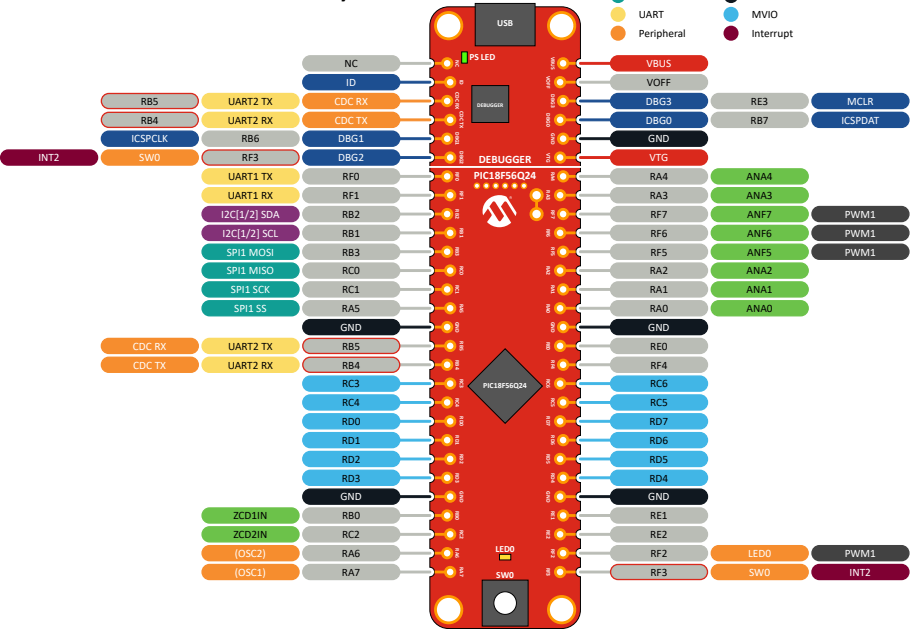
UART
Peripheral
MVIO
Interrupt

USB
PS LED
DEBUGGER
DEBUGGER
PIC18F56Q24
PIC18F56Q24
LED0
SW0

NC
ID
RB5 UART2 TX CDC RX
RB4 UART2 RX CDC TX
ICSPCLK RB6 DBG1
INT2 SW0 RF3 DBG2
UART1 TX RF0
UART1 RX RF1
I2C[1/2] SDA RB2
I2C[1/2] SCL RB1
SPI1 MOSI RB3
SPI1 MISO RC0
SPI1 SCK RC1
SPI1 SS RA5
GND
CDC RX UART2 TX RB5
CDC TX UART2 RX RB4
RC3
RC4
RD0
RD1
RD2
RD3
GND
ZCD1IN RB0
ZCD2IN RC2
(OSC2) RA6
(OSC1) RA7

VBUS
VOFF
DBG3 RE3 MCLR
DBG0 RB7 ICSPDAT
GND
VTG
RA4 ANA4
RA3 ANA3
RF7 ANF7 PWM1
RF6 ANF6 PWM1
RF5 ANF5 PWM1
RA2 ANA2
RA1 ANA1
RA0 ANA0
GND
RE0
RF4
RC6
RC5
RD7
RD6
RD5
RD4
GND
RE1
RE2
RF2 LED0 PWM1
RF3 SW0 INT2